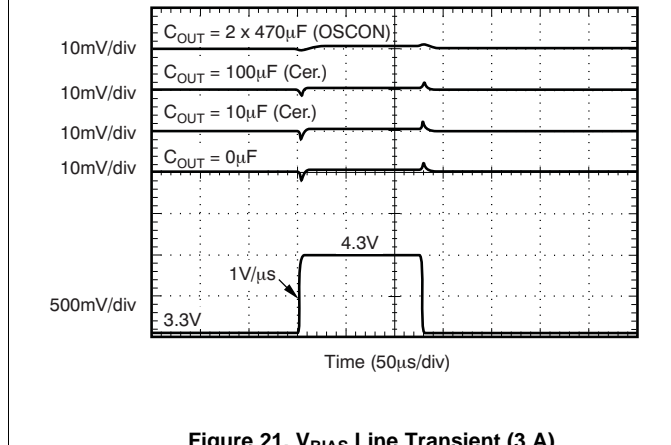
$C_{OUT}$ = 2 x 470μF (OSCON)

10mV/div

$C_{OUT}$ = 100μF (Cer.)

10mV/div

$C_{OUT}$ = 10μF (Cer.)

10mV/div

$C_{OUT}$ = 0μF

10mV/div

4.3V

1V/μs

500mV/div

3.3V

Time (50μs/div)

Figure 21. $V_{BIAS}$ Line Transient (3 A)